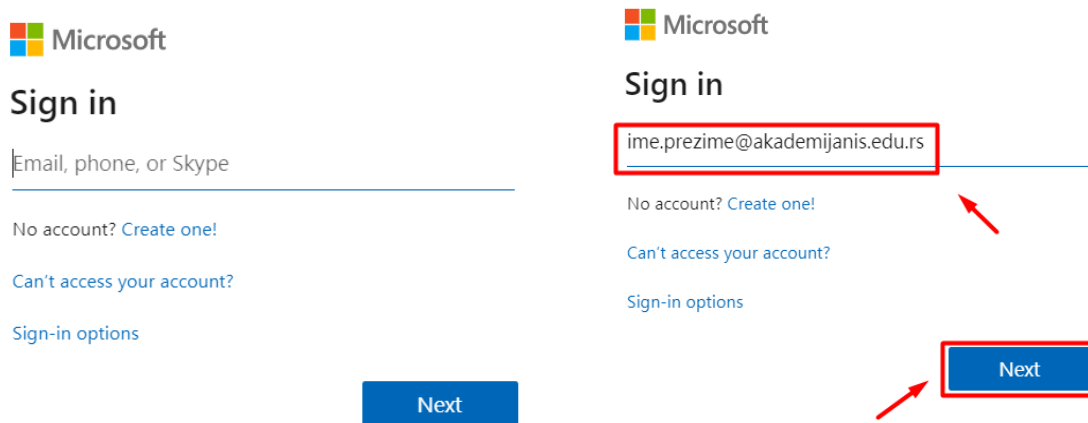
Microsoft

Sign in

Email, phone, or Skype

No account? Create one!

Can't access your account?

Sign-in options

Next

Microsoft

Sign in

ime.prezime@akademijanis.edu.rs

No account? Create one!

Can't access your account?

Sign-in options

Next